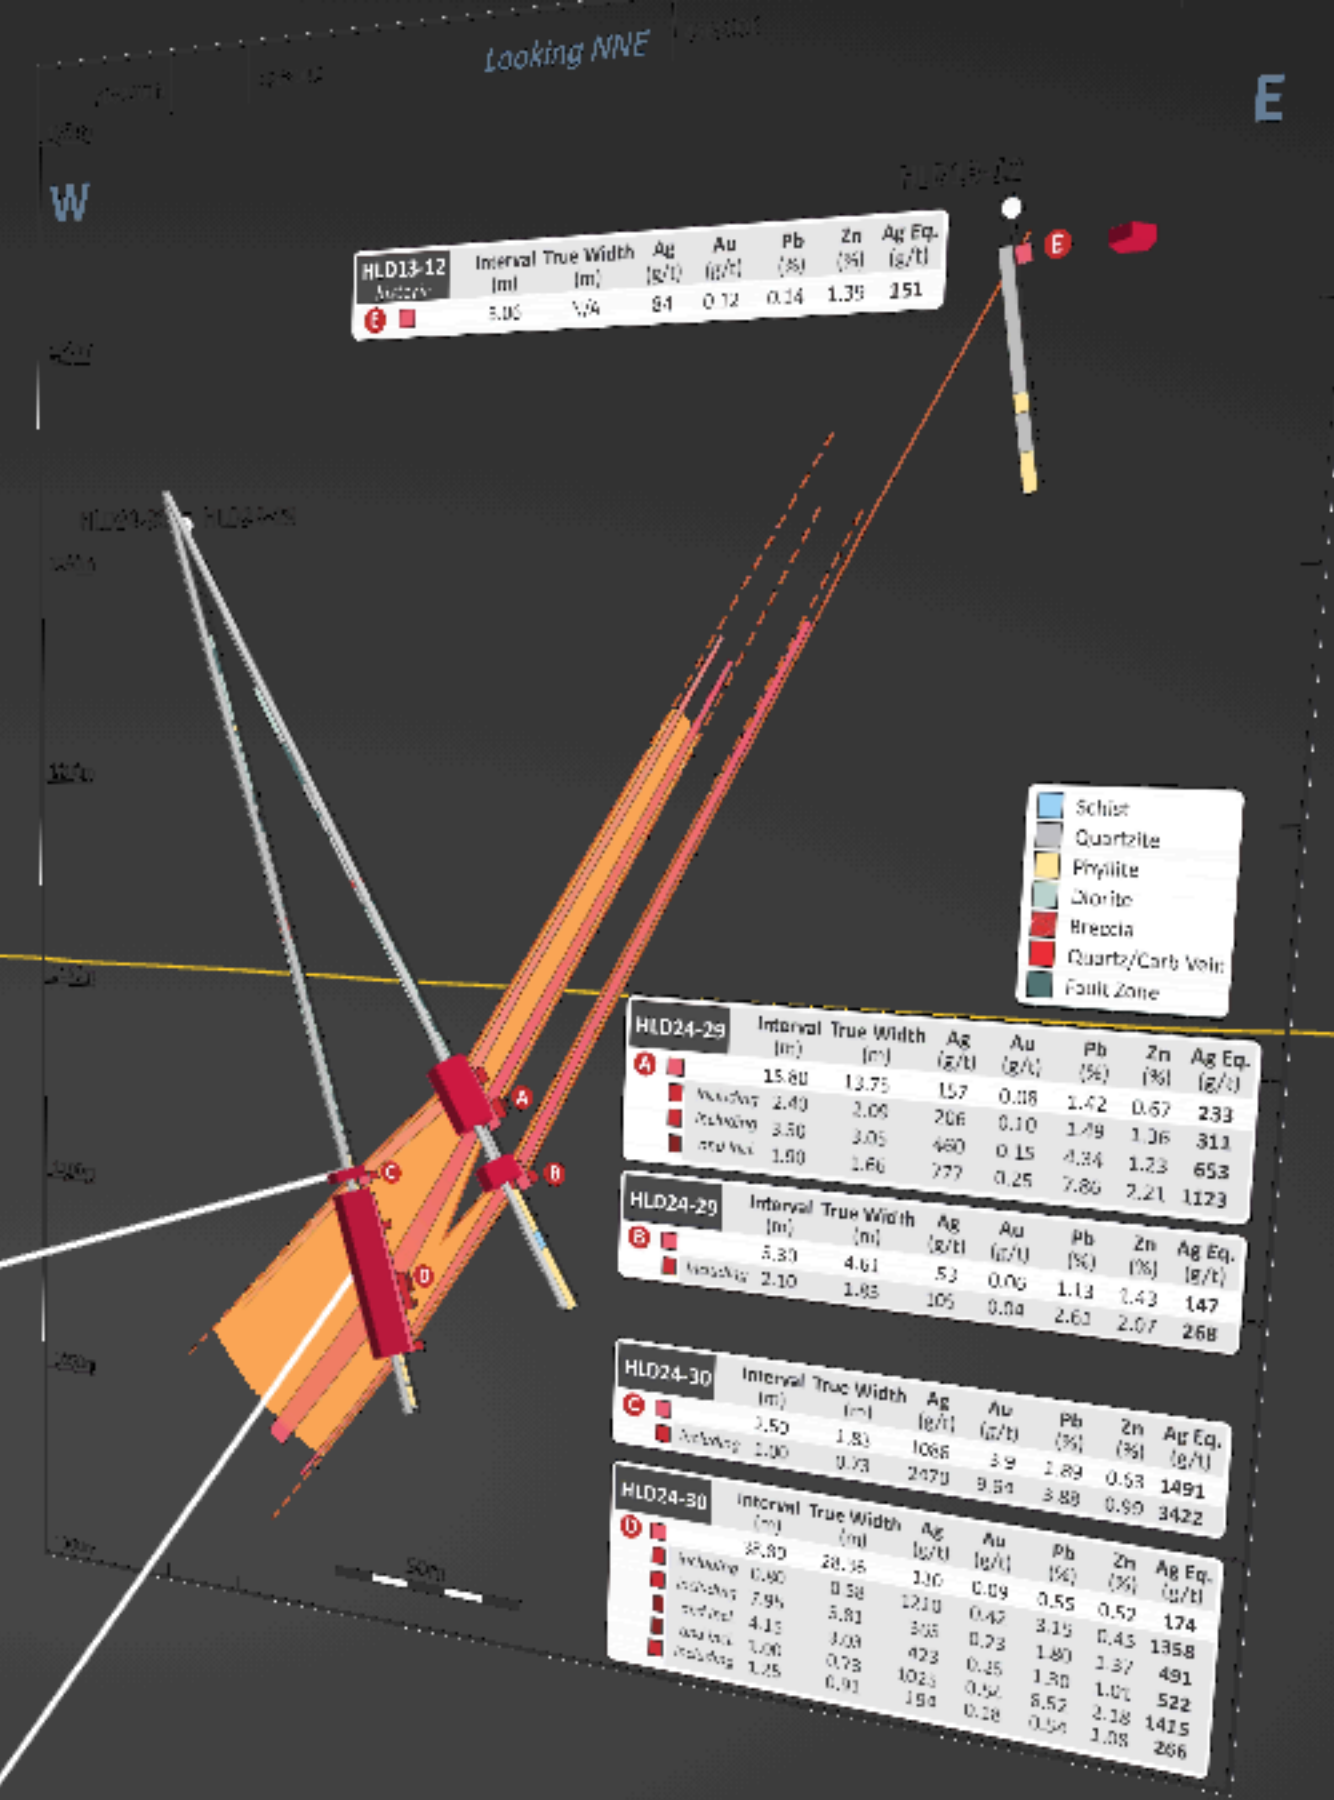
Looking NNE

W

E

HLD13-12

| HLD13-12 Surface | Interval (m) | True Width (m) | Ag (g/t) | Au (g/t) | Pb (%) | Zn (%) | Ag Eq. (g/t) |
|---|---|---|---|---|---|---|---|
| E | 5.05 | N/A | 84 | 0.12 | 0.14 | 1.35 | 151 |

E

HLD24-30 HLD24-29

Schist
Quartzite
Phyllite
Diorite
Breccia
Quartz/Carb Vein
Fault Zone

| HLD24-29 | Interval (m) | True Width (m) | Ag (g/t) | Au (g/t) | Pb (%) | Zn (%) | Ag Eq. (g/t) |
|---|---|---|---|---|---|---|---|
| A | 15.80 | 13.75 | 157 | 0.08 | 1.42 | 0.67 | 233 |
| Including | 2.40 | 2.09 | 206 | 0.10 | 1.49 | 1.06 | 311 |
| Including | 3.50 | 3.05 | 460 | 0.15 | 4.34 | 1.23 | 653 |
| and incl. | 1.90 | 1.66 | 777 | 0.25 | 7.86 | 2.21 | 1123 |

| HLD24-29 | Interval (m) | True Width (m) | Ag (g/t) | Au (g/t) | Pb (%) | Zn (%) | Ag Eq. (g/t) |
|---|---|---|---|---|---|---|---|
| B | 5.30 | 4.61 | 53 | 0.06 | 1.13 | 1.43 | 147 |
| Including | 2.10 | 1.83 | 105 | 0.04 | 2.61 | 2.07 | 268 |

| HLD24-30 | Interval (m) | True Width (m) | Ag (g/t) | Au (g/t) | Pb (%) | Zn (%) | Ag Eq. (g/t) |
|---|---|---|---|---|---|---|---|
| C | 2.50 | 1.83 | 1066 | 3.9 | 1.89 | 0.53 | 1491 |
| Including | 1.00 | 0.73 | 2479 | 9.54 | 3.88 | 0.99 | 3422 |

| HLD24-30 | Interval (m) | True Width (m) | Ag (g/t) | Au (g/t) | Pb (%) | Zn (%) | Ag Eq. (g/t) |
|---|---|---|---|---|---|---|---|
| D | 38.80 | 28.36 | 130 | 0.09 | 0.55 | 0.52 | 174 |
| Including | 0.80 | 0.58 | 1210 | 0.42 | 3.15 | 0.43 | 1358 |
| Including | 7.95 | 5.81 | 365 | 0.23 | 1.80 | 1.37 | 491 |
| and incl. | 4.15 | 3.03 | 423 | 0.25 | 1.30 | 1.01 | 522 |
| and incl. | 1.00 | 0.73 | 1023 | 0.52 | 6.52 | 2.18 | 1415 |
| Including | 1.25 | 0.91 | 194 | 0.28 | 0.54 | 1.08 | 266 |

50m